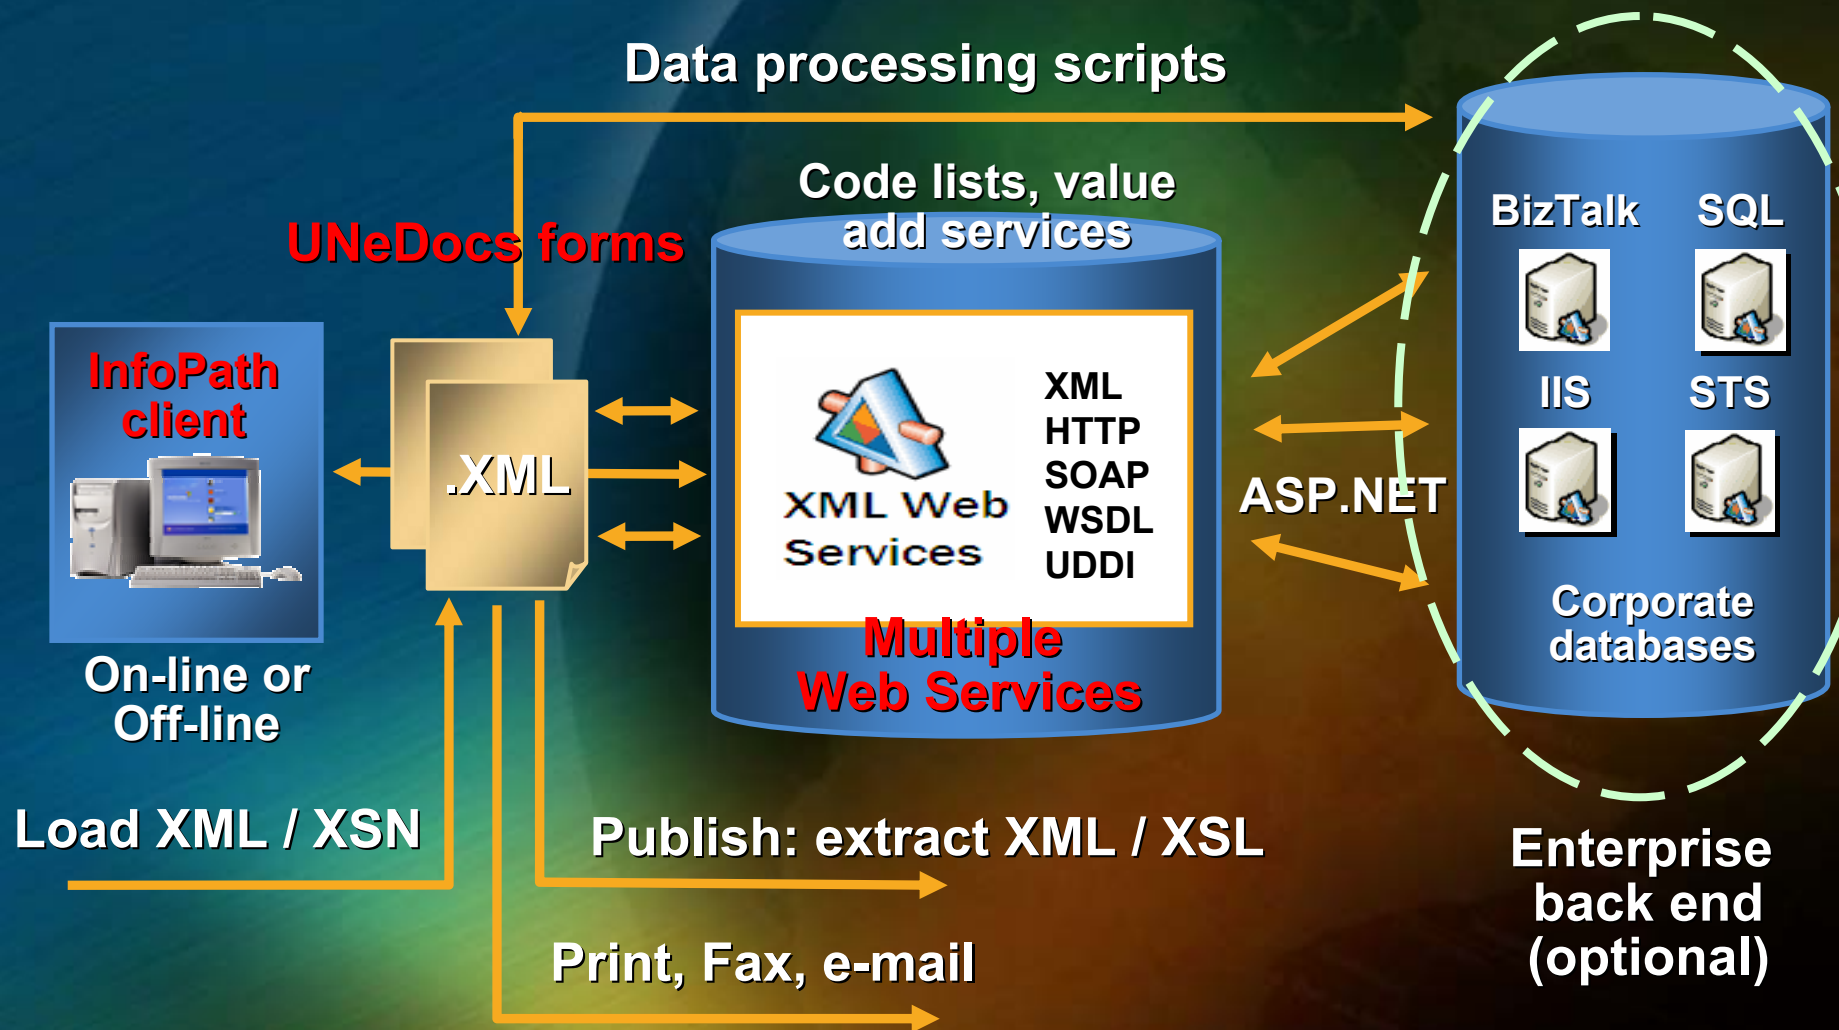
Data processing scripts

Code lists, value add services

UNeDocs forms

InfoPath client

On-line or Off-line

.XML

XML Web Services

XML
HTTP
SOAP
WSDL
UDDI

Multiple Web Services

ASP.NET

BizTalk
SQL
IIS
STS

Corporate databases

Load XML / XSN

Publish: extract XML / XSL

Print, Fax, e-mail

Enterprise back end (optional)